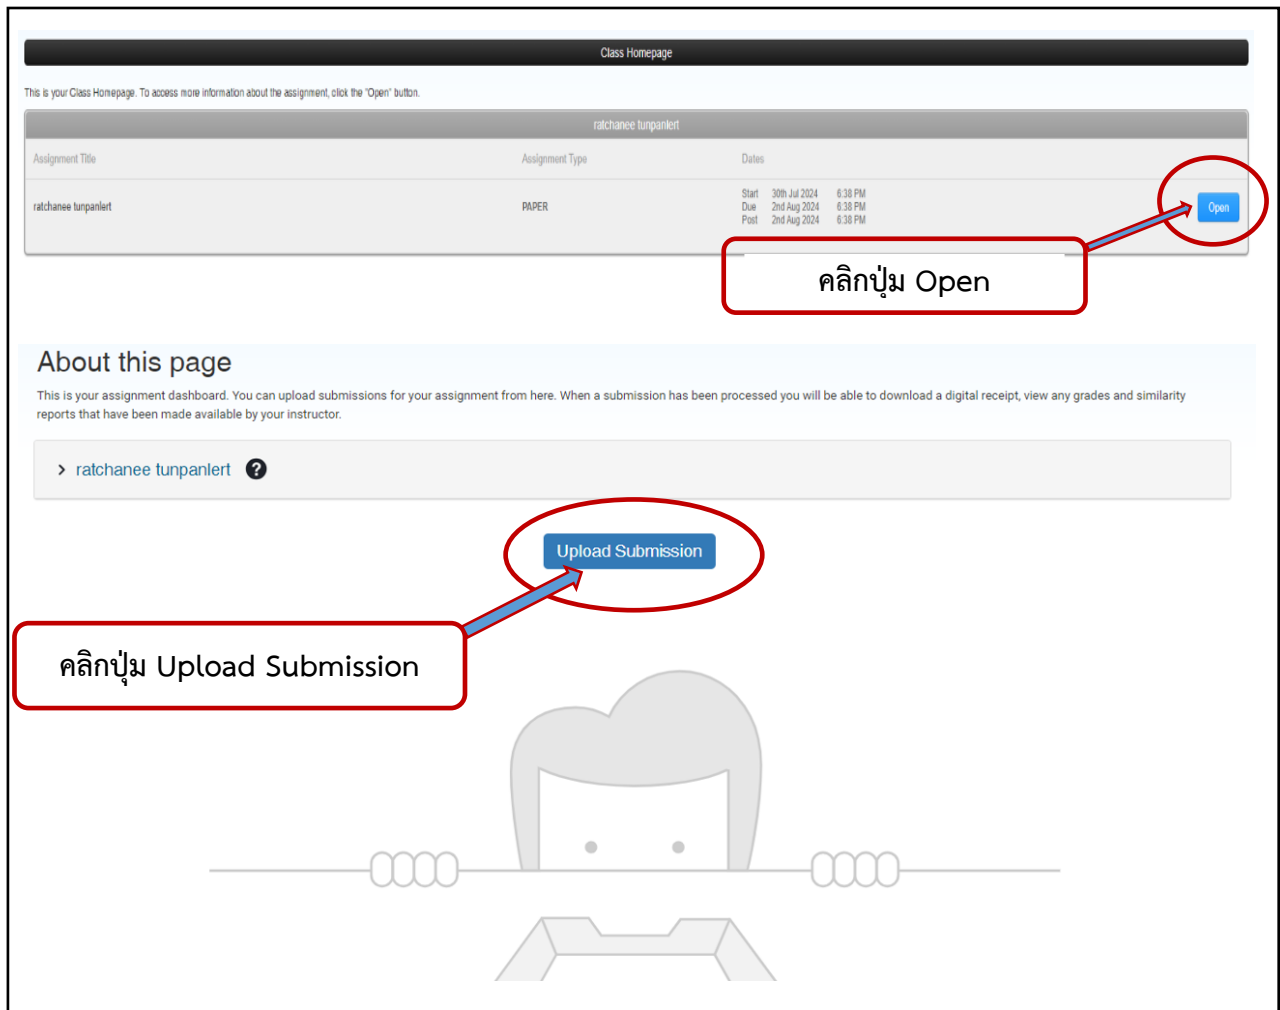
Class Homepage

This is your Class Homepage. To access more information about the assignment, click the "Open" button.

ratchanee tunpanlert

| Assignment Title | Assignment Type | Dates | |
|---|---|---|---|
| ratchanee tunpanlert | PAPER | Start 30th Jul 2024 6:38 PM<br>Due 2nd Aug 2024 6:38 PM<br>Post 2nd Aug 2024 6:38 PM | Open |

คลิกปุ่ม Open

About this page

This is your assignment dashboard. You can upload submissions for your assignment from here. When a submission has been processed you will be able to download a digital receipt, view any grades and similarity reports that have been made available by your instructor.

ratchanee tunpanlert

Upload Submission

คลิกปุ่ม Upload Submission